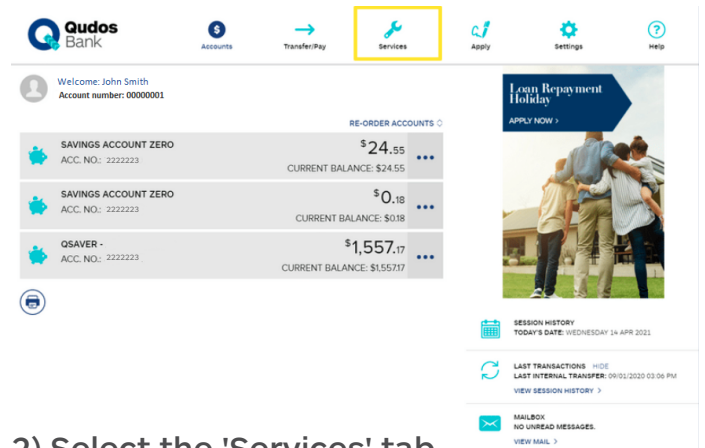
Qudos Bank

Accounts Transfer/Pay Services Apply Settings Help

Welcome: John Smith
Account number: 00000001

RE-ORDER ACCOUNTS

SAVINGS ACCOUNT ZERO
ACC. NO.: 2222223
$24.55
CURRENT BALANCE: $24.55

SAVINGS ACCOUNT ZERO
ACC. NO.: 2222223
$0.18
CURRENT BALANCE: $0.18

QSAVER -
ACC. NO.: 2222223
$1,557.17
CURRENT BALANCE: $1,557.17

Loan Repayment Holiday
APPLY NOW >

SESSION HISTORY
TODAY'S DATE: WEDNESDAY 14 APR 2021

LAST TRANSACTIONS HIDE
LAST INTERNAL TRANSFER: 09/01/2020 03:06 PM
VIEW SESSION HISTORY >

MAILBOX
NO UNREAD MESSAGES.
VIEW MAIL >

2) Select the 'Services' tab